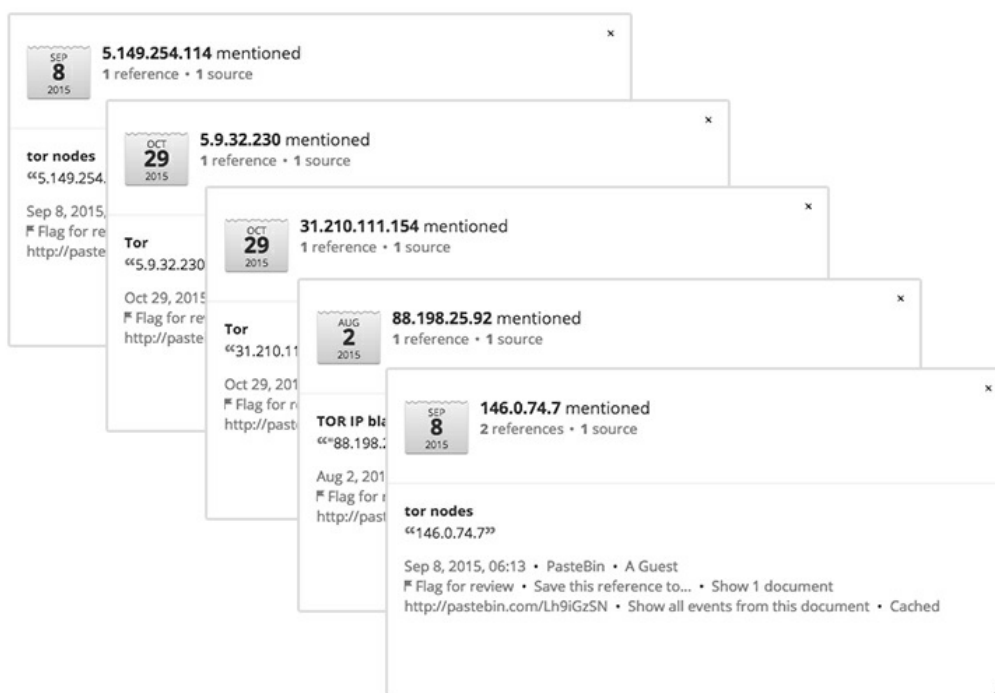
SEP
8
2015

5.149.254.114 mentioned
1 reference • 1 source

×

tor nodes
“5.149.254.

Sep 8, 2015,
⚑ Flag for re
http://paste

OCT
29
2015

5.9.32.230 mentioned
1 reference • 1 source

×

Tor
“5.9.32.230

Oct 29, 2015
⚑ Flag for rev
http://paste

OCT
29
2015

31.210.111.154 mentioned
1 reference • 1 source

×

Tor
“31.210.11

Oct 29, 201
⚑ Flag for r
http://past

AUG
2
2015

88.198.25.92 mentioned
1 reference • 1 source

×

TOR IP bla
“88.198.

Aug 2, 201
⚑ Flag for r
http://past

SEP
8
2015

146.0.74.7 mentioned
2 references • 1 source

×

tor nodes
“146.0.74.7”

Sep 8, 2015, 06:13 • PasteBin • A Guest
⚑ Flag for review • Save this reference to... • Show 1 document
http://pastebin.com/Lh9iGzSN • Show all events from this document • Cached